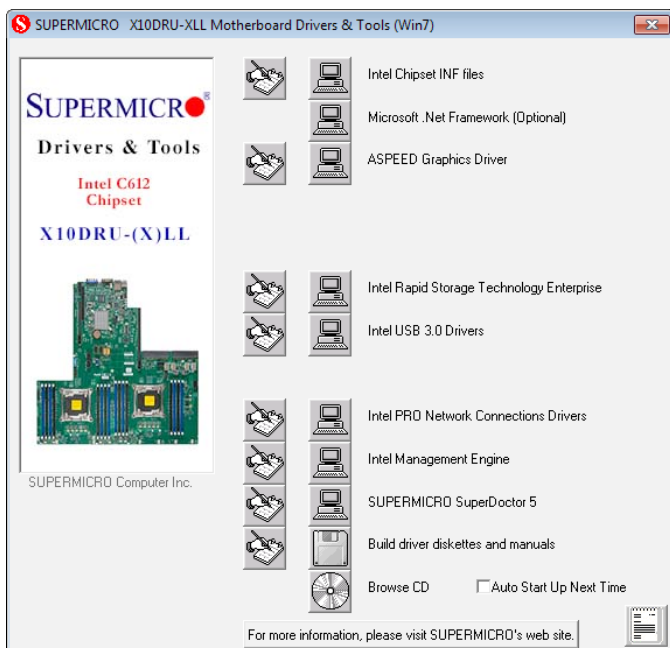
SUPERMICRO X10DRU-XLL Motherboard Drivers & Tools (Win7)

SUPERMICRO

Drivers & Tools

Intel C612
Chipset

X10DRU-(X)LL

SUPERMICRO Computer Inc.

Intel Chipset INF files

Microsoft .Net Framework (Optional)

ASPEED Graphics Driver

Intel Rapid Storage Technology Enterprise

Intel USB 3.0 Drivers

Intel PRO Network Connections Drivers

Intel Management Engine

SUPERMICRO SuperDoctor 5

Build driver diskettes and manuals

Browse CD

Auto Start Up Next Time

For more information, please visit SUPERMICRO's web site.